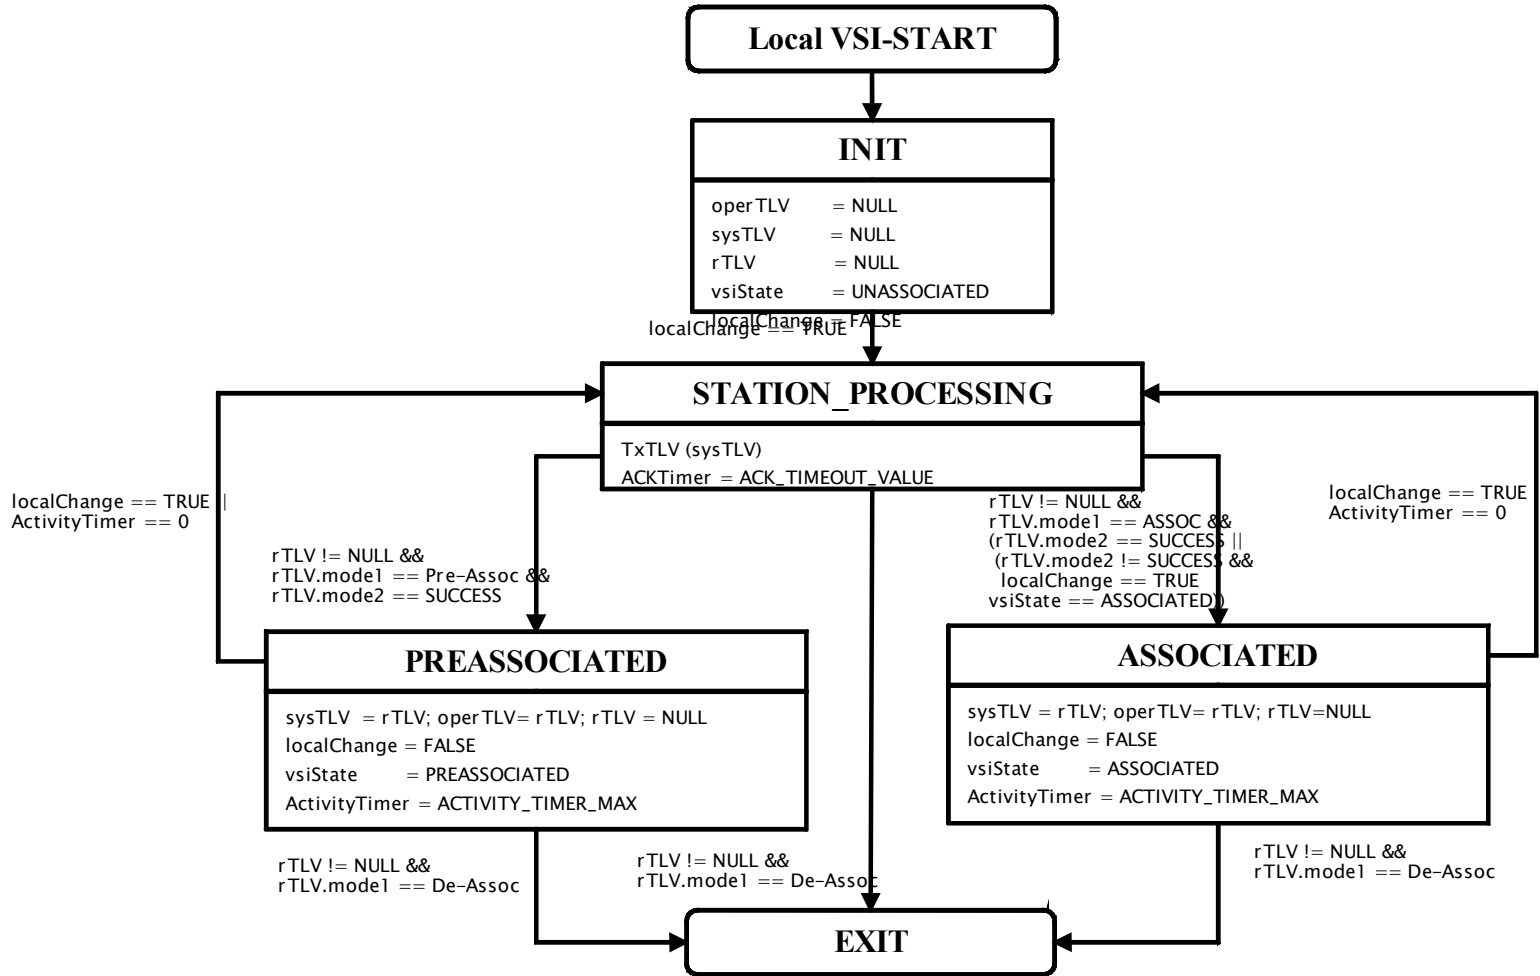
Local VSI-START

INIT

operTLV = NULL
sysTLV = NULL
rTLV = NULL
vsiState = UNASSOCIATED
localChange = FALSE

localChange == TRUE

STATION_PROCESSING

TxTLV (sysTLV)
ACKTimer = ACK_TIMEOUT_VALUE

localChange == TRUE ||
ActivityTimer == 0

rTLV != NULL &&
rTLV.mode1 == Pre-Assoc &&
rTLV.mode2 == SUCCESS

rTLV != NULL &&
rTLV.mode1 == ASSOC &&
(rTLV.mode2 == SUCCESS ||
(rTLV.mode2 != SUCCESS &&
localChange == TRUE
vsiState == ASSOCIATED))

localChange == TRUE
ActivityTimer == 0

PREASSOCIATED

sysTLV = rTLV; operTLV= rTLV; rTLV = NULL
localChange = FALSE
vsiState = PREASSOCIATED
ActivityTimer = ACTIVITY_TIMER_MAX

ASSOCIATED

sysTLV = rTLV; operTLV= rTLV; rTLV=NULL
localChange = FALSE
vsiState = ASSOCIATED
ActivityTimer = ACTIVITY_TIMER_MAX

rTLV != NULL &&
rTLV.mode1 == De-Assoc

rTLV != NULL &&
rTLV.mode1 == De-Assoc

rTLV != NULL &&
rTLV.mode1 == De-Assoc

EXIT